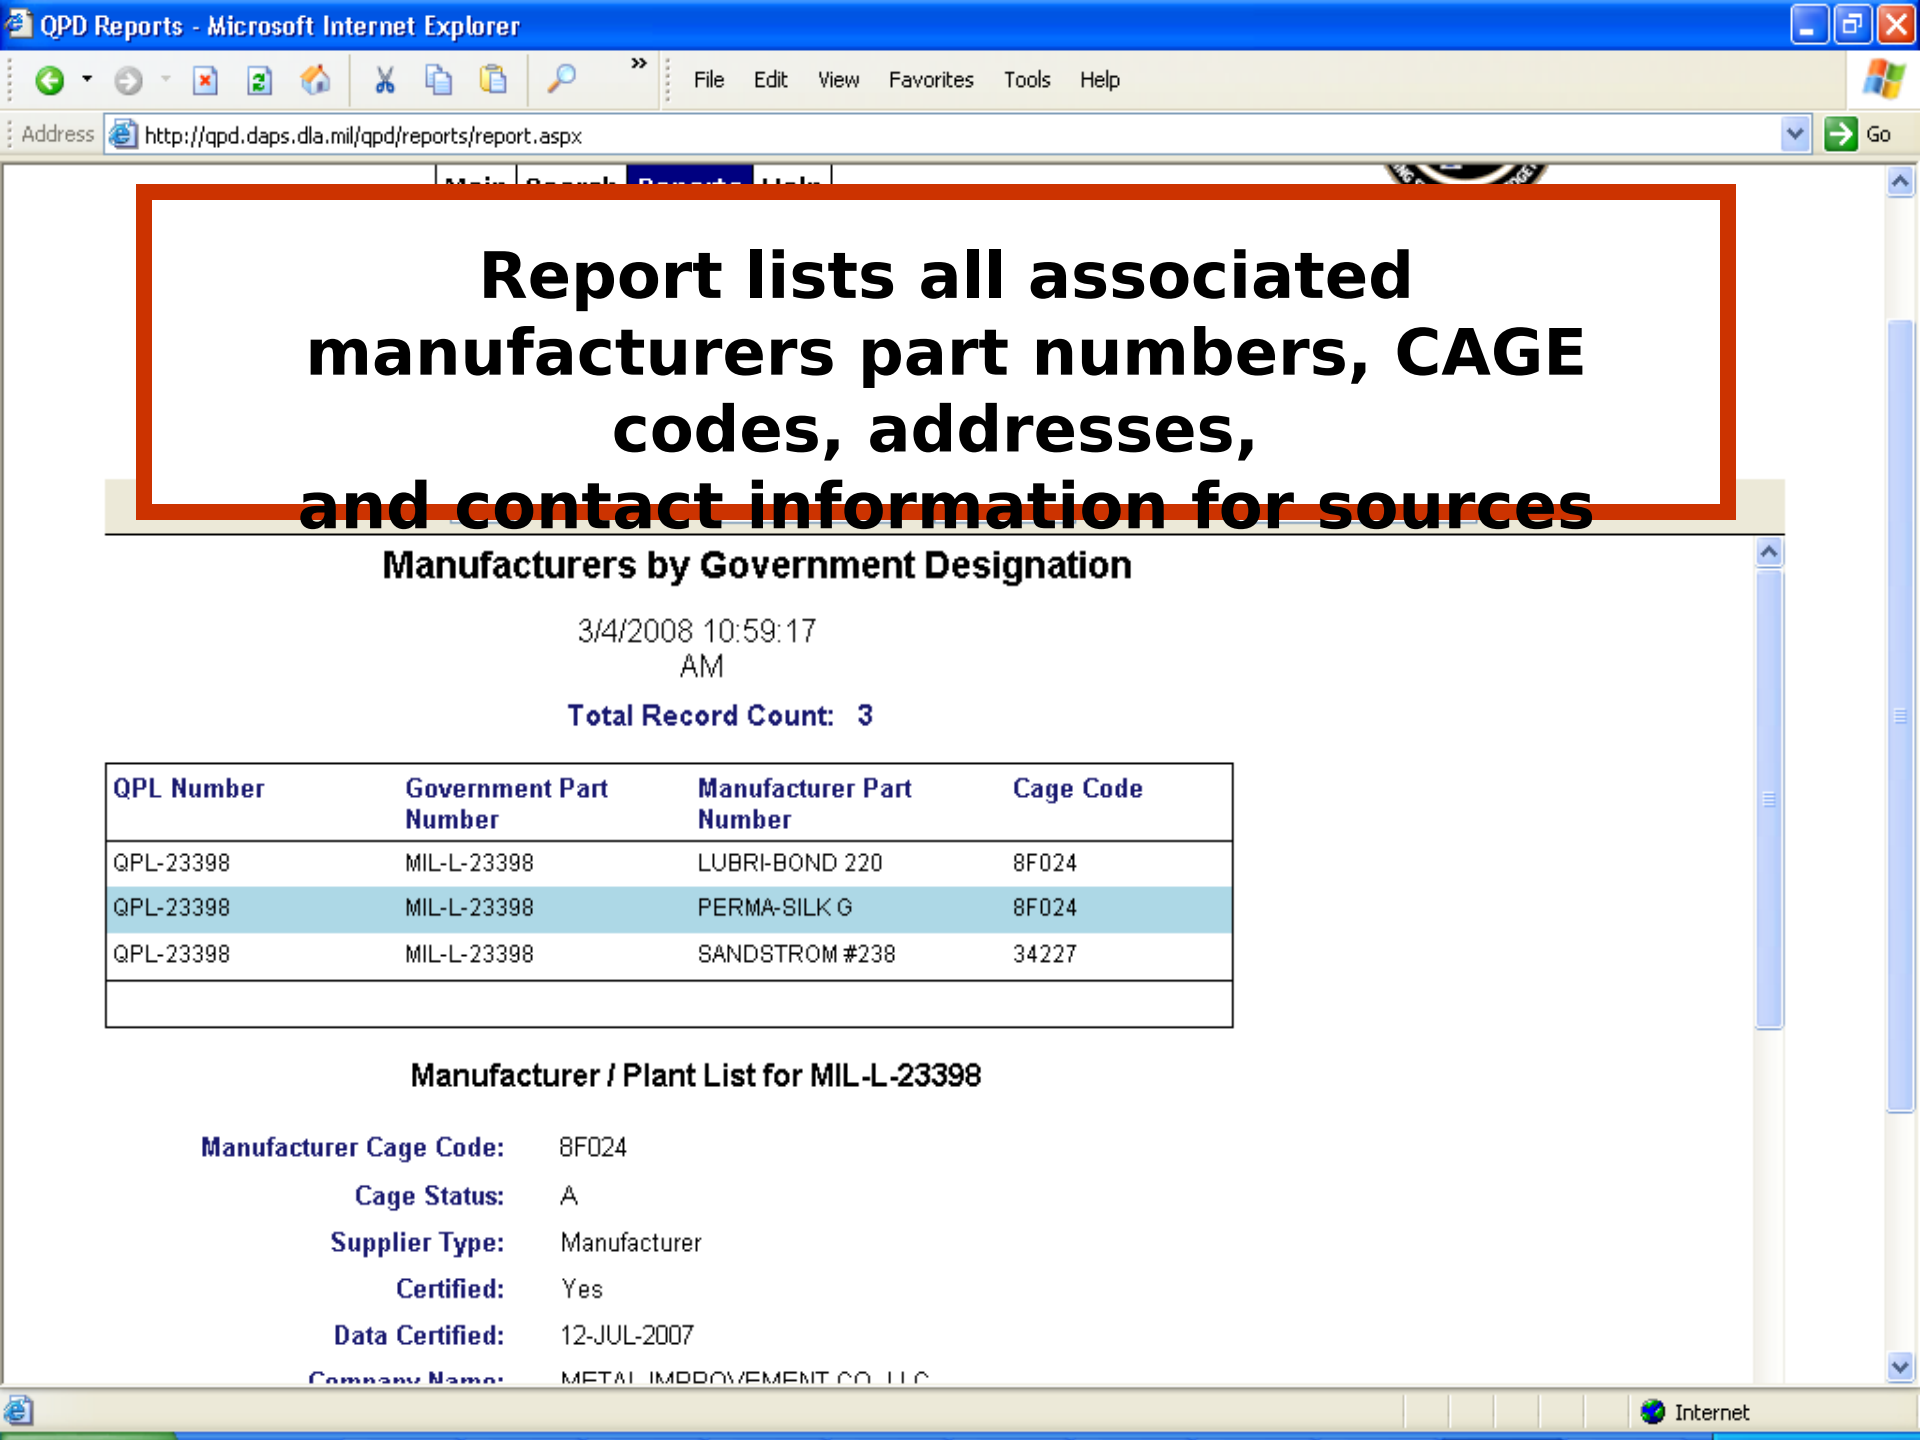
QPD Reports - Microsoft Internet Explorer

File Edit View Favorites Tools Help

Address http://qpd.daps.dla.mil/qpd/reports/report.aspx Go

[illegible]

Report lists all associated manufacturers part numbers, CAGE codes, addresses, and contact information for sources

Manufacturers by Government Designation

3/4/2008 10:59:17 AM

Total Record Count: 3

| QPL Number | Government Part Number | Manufacturer Part Number | Cage Code |
|---|---|---|---|
| QPL-23398 | MIL-L-23398 | LUBRI-BOND 220 | 8F024 |
| QPL-23398 | MIL-L-23398 | PERMA-SILK G | 8F024 |
| QPL-23398 | MIL-L-23398 | SANDSTROM #238 | 34227 |

Manufacturer / Plant List for MIL-L-23398

Manufacturer Cage Code: 8F024
Cage Status: A
Supplier Type: Manufacturer
Certified: Yes
Data Certified: 12-JUL-2007
Company Name: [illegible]

Internet